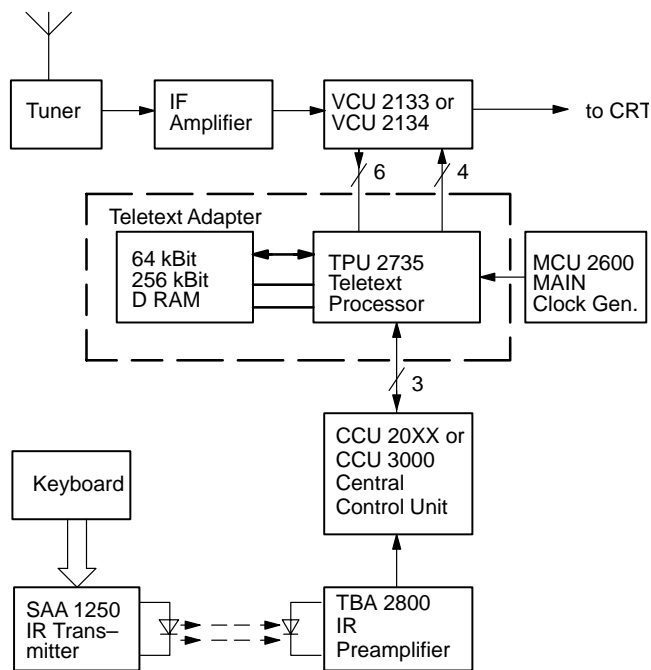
Tuner

IF Amplifier

VCU 2133 or VCU 2134

to CRT

6

4

Teletext Adapter

64 kBit 256 kBit D RAM

TPU 2735 Teletext Processor

MCU 2600 MAIN Clock Gen.

3

CCU 20XX or CCU 3000 Central Control Unit

Keyboard

SAA 1250 IR Trans– mitter

TBA 2800 IR Preamplifier